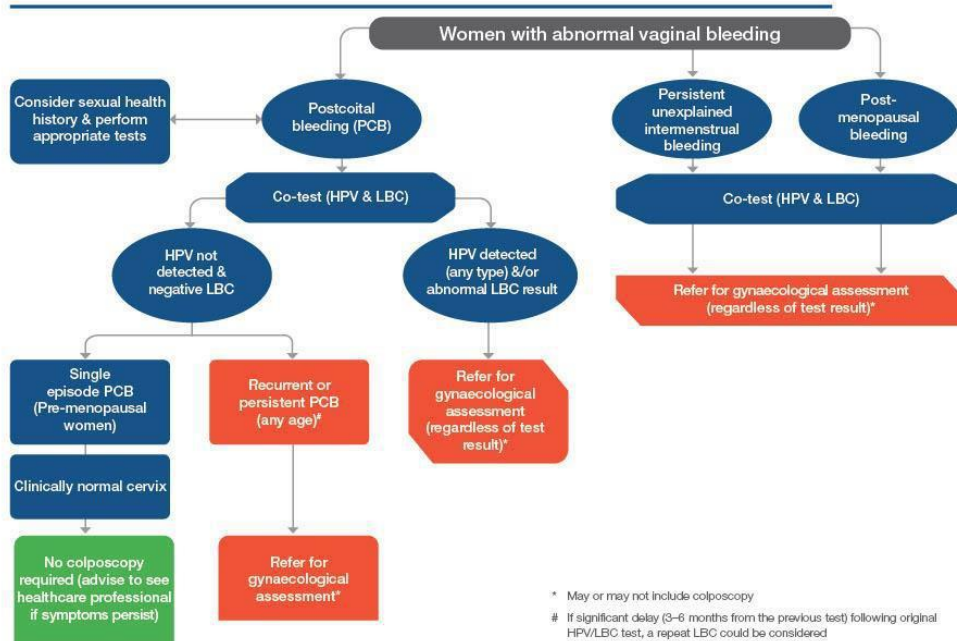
Women with abnormal vaginal bleeding

Consider sexual health history & perform appropriate tests

Postcoital bleeding (PCB)

Persistent unexplained intermenstrual bleeding

Post-menopausal bleeding

Co-test (HPV & LBC)

Co-test (HPV & LBC)

Refer for gynaecological assessment (regardless of test result)*

HPV not detected & negative LBC

HPV detected (any type) &/or abnormal LBC result

Single episode PCB (Pre-menopausal women)

Recurrent or persistent PCB (any age)*

Refer for gynaecological assessment (regardless of test result)*

Clinically normal cervix

No colposcopy required (advise to see healthcare professional if symptoms persist)

Refer for gynaecological assessment*

* May or may not include colposcopy

# If significant delay (3–6 months from the previous test) following original HPV/LBC test, a repeat LBC could be considered